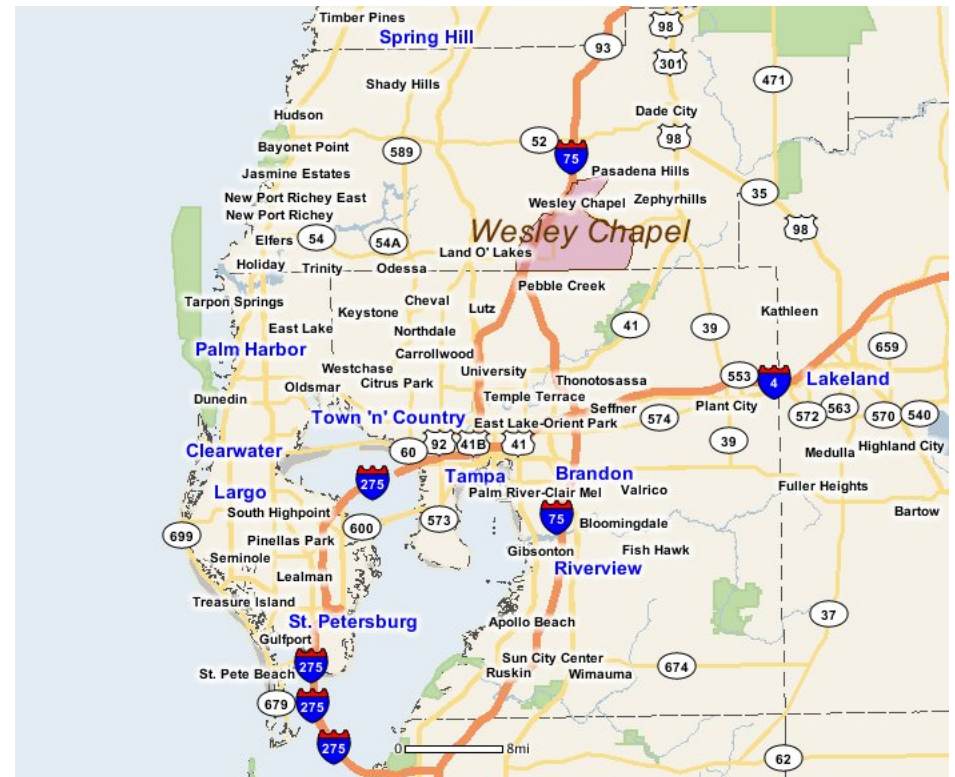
Timber Pines
Spring Hill
98
93
301
471
Shady Hills
Hudson
Dade City
52
Bayonet Point
589
98
75
Jasmine Estates
Pasadena Hills
New Port Richey East
Wesley Chapel
Zephyrhills
35
New Port Richey
98
Elfers
54
54A
Wesley Chapel
Land O' Lakes
Holiday
Trinity
Odessa
Pebble Creek
Tarpon Springs
Cheval
Keystone
Lutz
Kathleen
East Lake
Northdale
41
39
Palm Harbor
Carrollwood
659
Westchase
University
Oldsmar
Citrus Park
Thonotosassa
553
4
Lakeland
Temple Terrace
Dunedin
Seffner
Plant City
563
Town 'n' Country
574
572
570
540
92
41B
41
East Lake-Orient Park
Clearwater
60
39
Medulla
Highland City
Brandon
Tampa
275
Palm River-Clair Mel
Valrico
Fuller Heights
Largo
South Highpoint
75
Bloomingdale
Bartow
600
573
699
Pinellas Park
Gibsonton
Fish Hawk
Seminole
Riverview
Lealman
Treasure Island
37
St. Petersburg
Apollo Beach
Gulfport
275
Sun City Center
674
St. Pete Beach
Ruskin
Wimauma
679
275
275
0
8mi
62